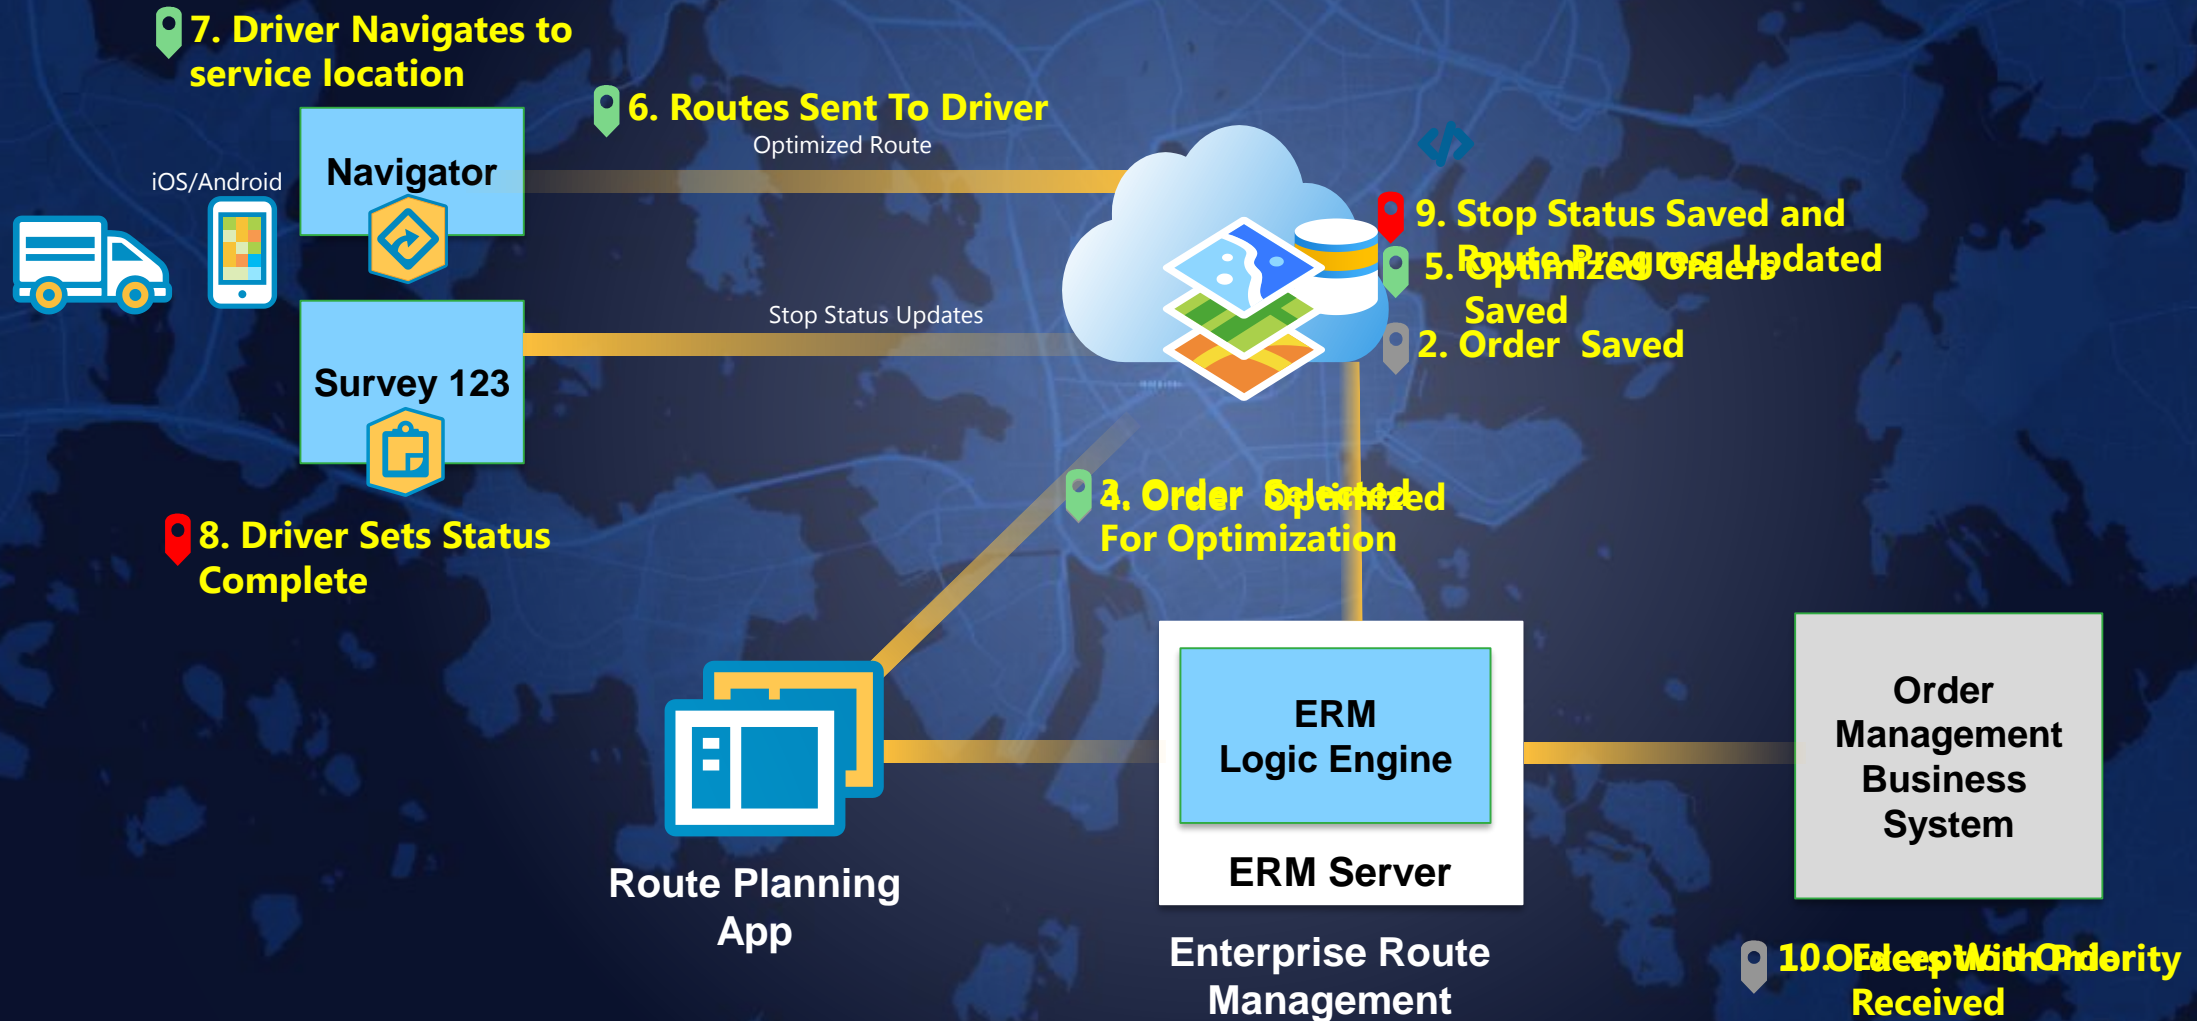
7. Driver Navigates to service location

6. Routes Sent To Driver
Optimized Route

iOS/Android

Navigator

Survey 123

Stop Status Updates

9. Stop Status Saved and Route Progress Updated

5. Optimized Orders Saved

2. Order Saved

8. Driver Sets Status Complete

4. Order Optimized

3. Order Selected For Optimization

ERM Logic Engine

ERM Server

Order Management Business System

Route Planning App

Enterprise Route Management

10. Close With Order

1. Order Priority Received